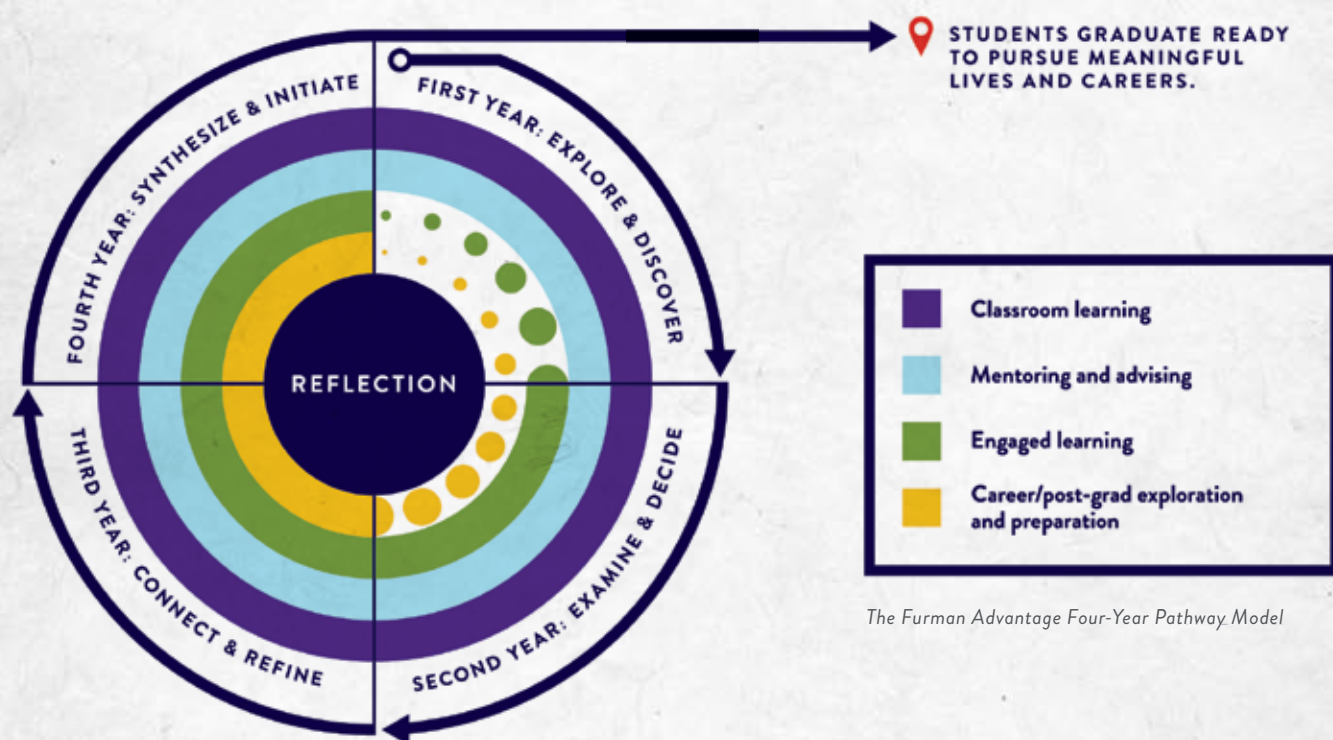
FOURTH YEAR: SYNTHESIZE & INITIATE

FIRST YEAR: EXPLORE & DISCOVER

REFLECTION

THIRD YEAR: CONNECT & REFINE

SECOND YEAR: EXAMINE & DECIDE

STUDENTS GRADUATE READY TO PURSUE MEANINGFUL LIVES AND CAREERS.

Classroom learning

Mentoring and advising

Engaged learning

Career/post-grad exploration and preparation

The Furman Advantage Four-Year Pathway Model